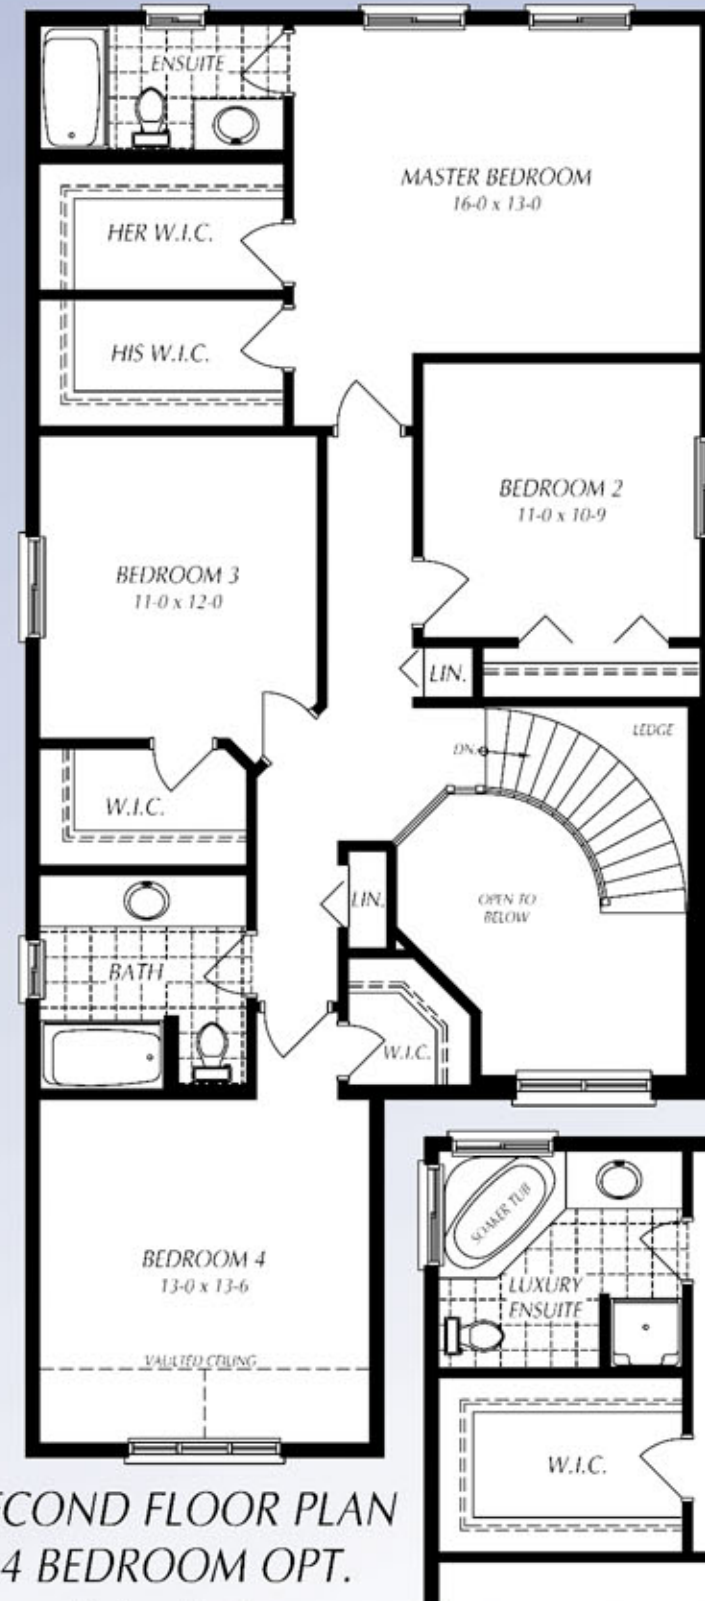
ENSUITE

MASTER BEDROOM
16-0 x 13-0

HER W.I.C.

HIS W.I.C.

BEDROOM 2
11-0 x 10-9

BEDROOM 3
11-0 x 12-0

LIN.

LEDGE

DN.

W.I.C.

LIN.

OPEN TO BELOW

BATH

W.I.C.

SOAKER TUB

LUXURY ENSUITE

BEDROOM 4
13-0 x 13-6

VAULTED CEILING

W.I.C.

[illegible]ECOND FLOOR PLAN
4 BEDROOM OPT.